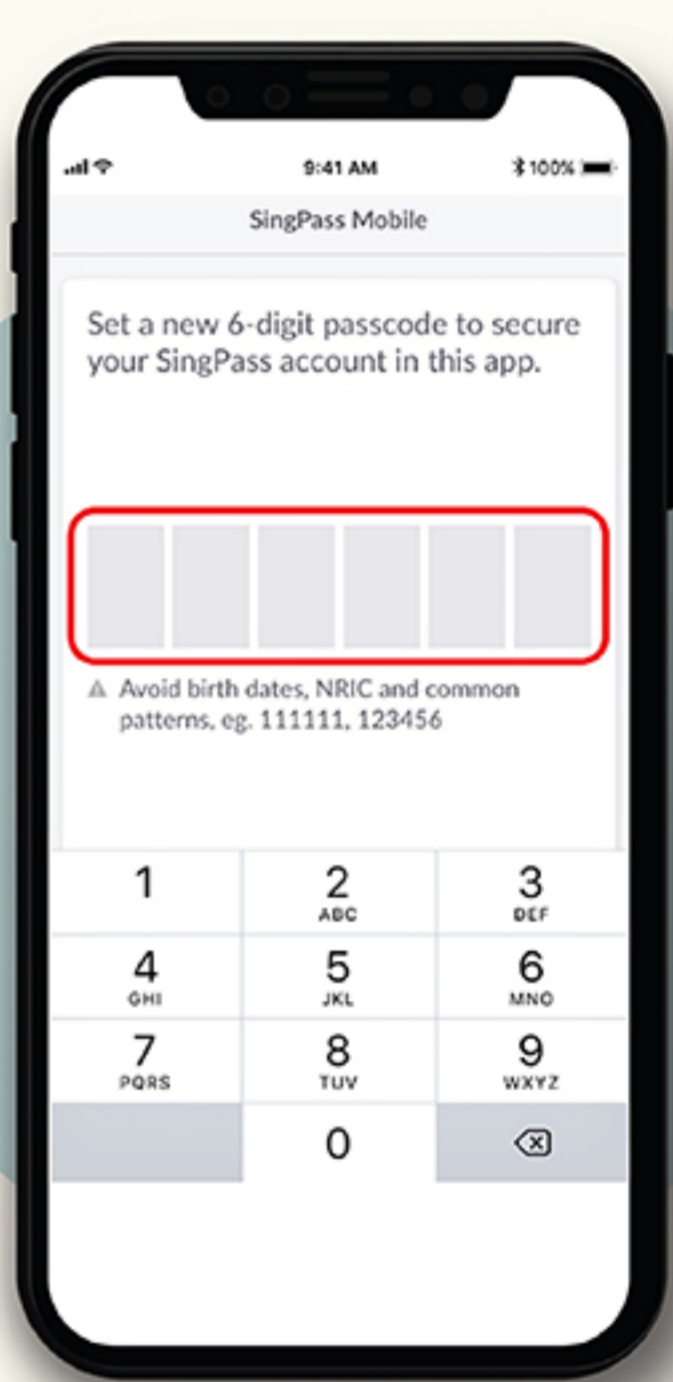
9:41 AM

100%

SingPass Mobile

Set a new 6-digit passcode to secure your SingPass account in this app.

⚠ Avoid birth dates, NRIC and common patterns, eg. 111111, 123456

1

2
ABC

3
DEF

4
GHI

5
JKL

6
MNO

7
PQRS

8
TUV

9
WXYZ

0